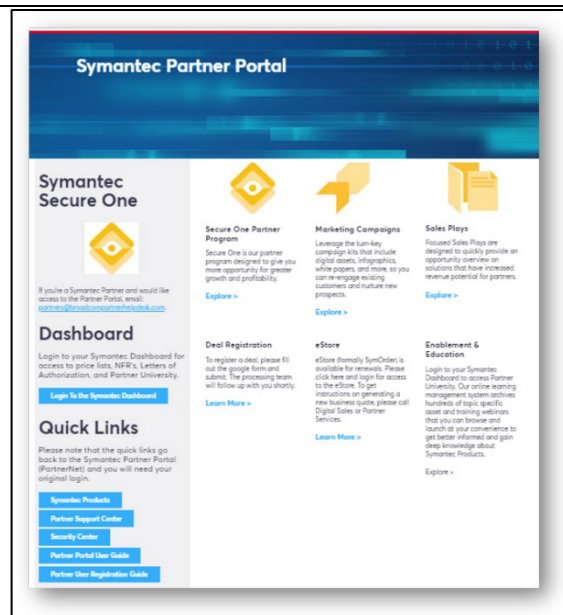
Symantec Partner Portal

Symantec Secure One

If you're a Symantec Partner and would like access to the Partner Portal, email: partners@broadcompartnerhelpdesk.com.

Dashboard

Login to your Symantec Dashboard for access to price lists, NFR's, Letters of Authorization, and Partner University.

Login To the Symantec Dashboard

Quick Links

Please note that the quick links go back to the Symantec Partner Portal (PartnerNet) and you will need your original login.

Symantec Products

Partner Support Center

Security Center

Partner Portal User Guide

Partner User Registration Guide

Secure One Partner Program

Secure One is our partner program designed to give you more opportunity for greater growth and profitability.

Explore >

Marketing Campaigns

Leverage the turn-key campaign kits that include digital assets, infographics, white papers, and more, so you can re-engage existing customers and nurture new prospects.

Explore >

Sales Plays

Focused Sales Plays are designed to quickly provide an opportunity overview on solutions that have increased revenue potential for partners.

Explore >

Deal Registration

To register a deal, please fill out the google form and submit. The processing team will follow up with you shortly.

Learn More >

eStore

eStore (formally SymOrder) is available for renewals. Please click here and login for access to the eStore. To get instructions on generating a new business quote, please call Digital Sales or Partner Services.

Learn More >

Enablement & Education

Login to your Symantec Dashboard to access Partner University. Our online learning management system archives hundreds of topic specific asset and training webinars that you can browse and launch at your convenience to get better informed and gain deep knowledge about Symantec Products.

Explore >